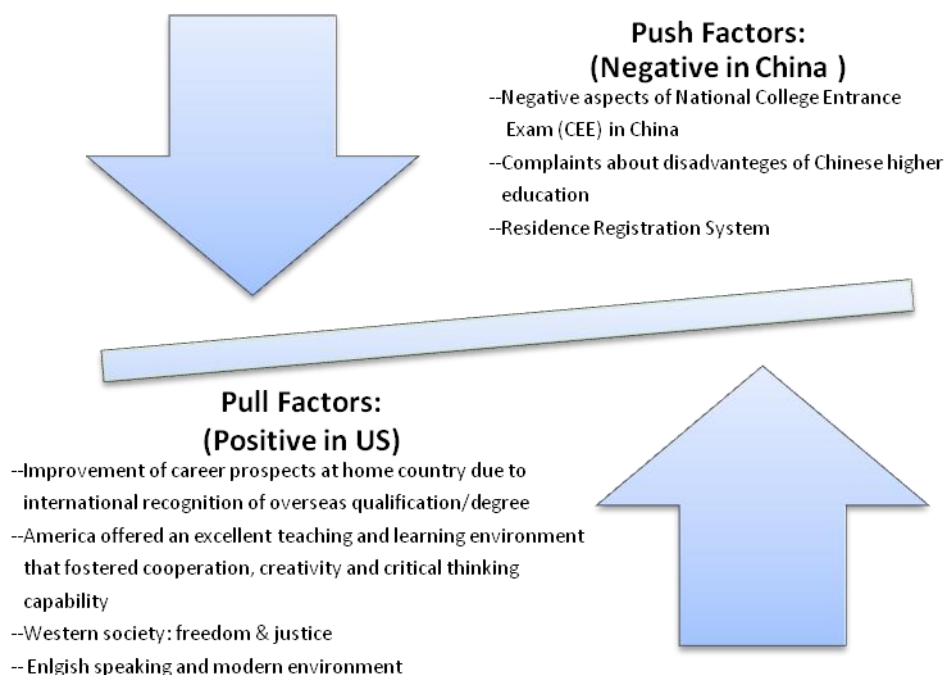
Push Factors:
(Negative in China )

--Negative aspects of National College Entrance Exam (CEE) in China

--Complaints about disadvanteges of Chinese higher education

--Residence Registration System

Pull Factors:
(Positive in US)

--Improvement of career prospects at home country due to international recognition of overseas qualification/degree

--America offered an excellent teaching and learning environment that fostered cooperation, creativity and critical thinking capability

--Western society: freedom & justice

-- Enlgish speaking and modern environment